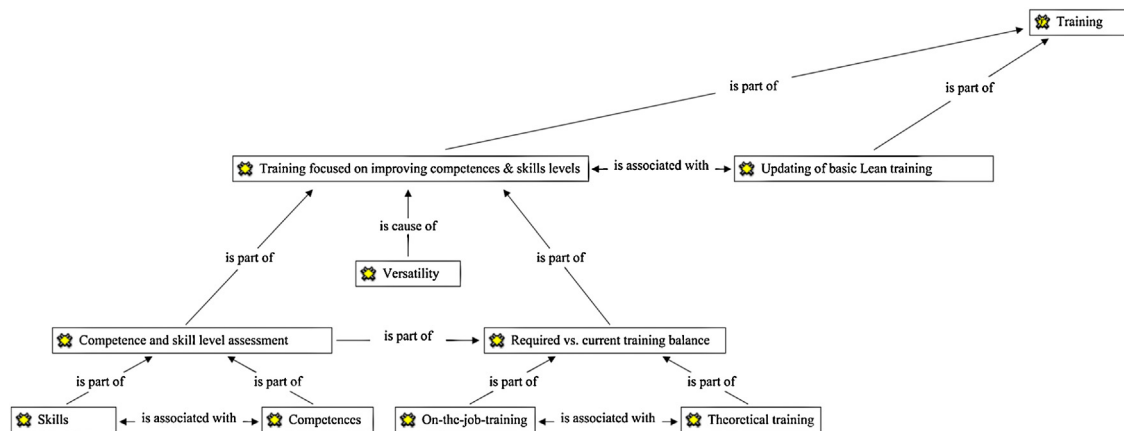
Training

is part of

is part of

Training focused on improving competences & skills levels

is associated with

Updating of basic Lean training

is cause of

is part of

is part of

Versatility

Competence and skill level assessment

is part of

Required vs. current training balance

is part of

is part of

is part of

is part of

Skills

is associated with

Competences

On-the-job-training

is associated with

Theoretical training